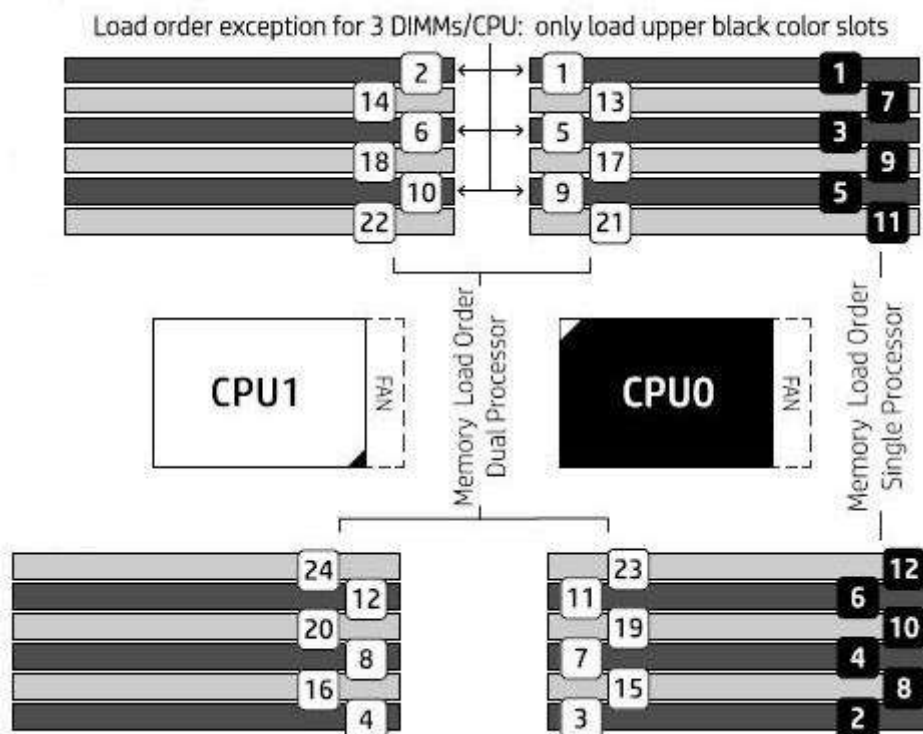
Load order exception for 3 DIMMs/CPU: only load upper black color slots

2
1
1
14
13
7
6
5
3
18
17
9
10
9
5
22
21
11

CPU1
FAN
Memory Load Order
Dual Processor
CPU0
FAN
Memory Load Order
Single Processor

24
23
12
12
11
6
20
19
10
8
7
4
16
15
8
4
3
2